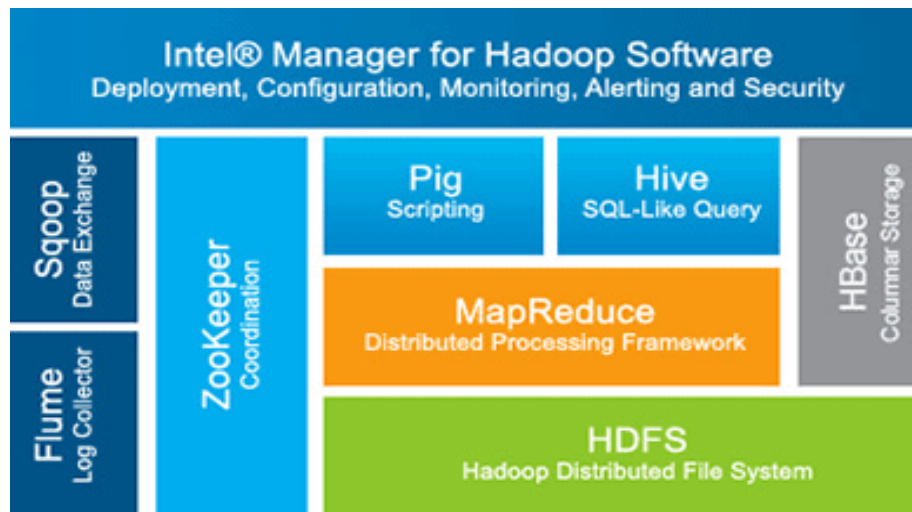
Intel® Manager for Hadoop Software
Deployment, Configuration, Monitoring, Alerting and Security

Sqoop
Data Exchange

Flume
Log Collector

ZooKeeper
Coordination

Pig
Scripting

Hive
SQL-Like Query

HBase
Columnar Storage

MapReduce
Distributed Processing Framework

HDFS
Hadoop Distributed File System